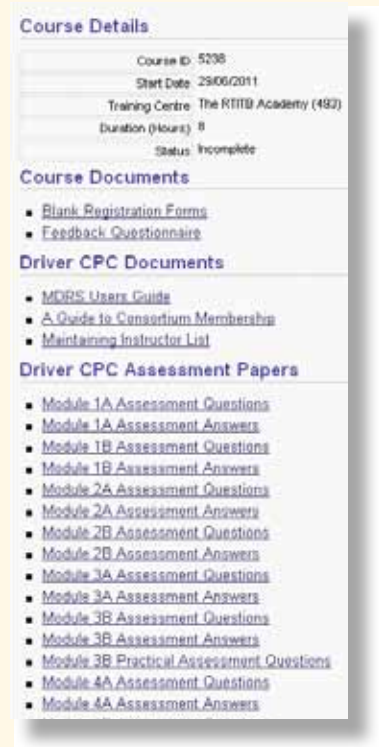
Course Details

| | |
|---|---|
| Course ID | 5208 |
| Start Date | 29/06/2011 |
| Training Centre | The RTITB Academy (492) |
| Duration (Hours) | 8 |
| Status | Incomplete |

Course Documents

- Blank Registration Forms
- Feedback Questionnaire

Driver CPC Documents

- MDRS Users Guide
- A Guide to Consortium Membership
- Maintaining Instructor List

Driver CPC Assessment Papers

- Module 1A Assessment Questions
- Module 1A Assessment Answers
- Module 1B Assessment Questions
- Module 1B Assessment Answers
- Module 2A Assessment Questions
- Module 2A Assessment Answers
- Module 2B Assessment Questions
- Module 2B Assessment Answers
- Module 3A Assessment Questions
- Module 3A Assessment Answers
- Module 3B Assessment Questions
- Module 3B Assessment Answers
- Module 3B Practical Assessment Questions
- Module 4A Assessment Questions
- Module 4A Assessment Answers